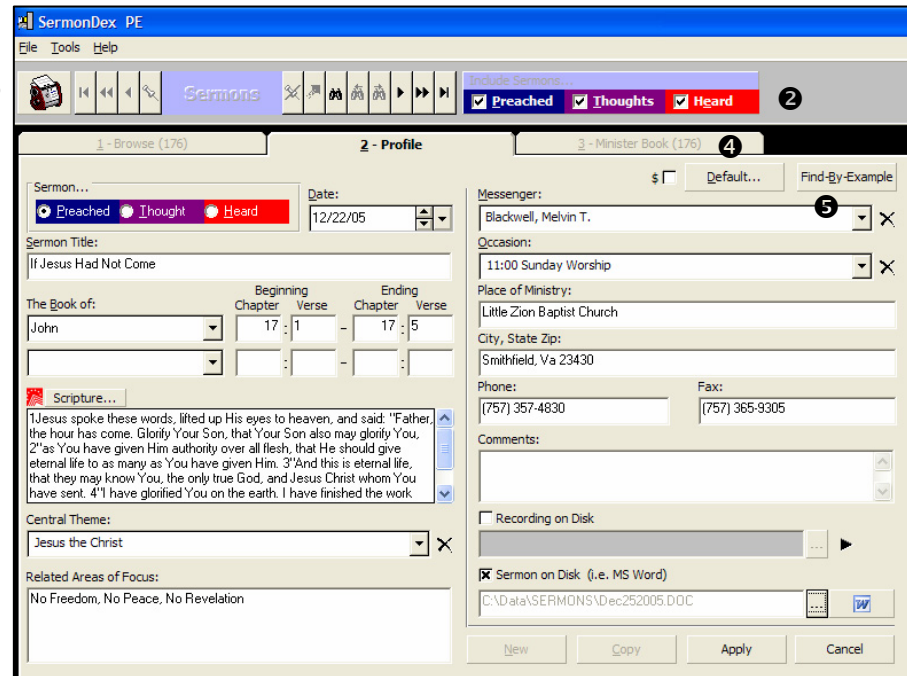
SermonDex PE

File Tools Help

Sermons

Include Sermons...

Preached Thoughts Heard

❷

1 - Browse (176)

2 - Profile

3 - Minister Book (176)

❹

$ Default... Find-By-Example

❺

Sermon...

Preached Thought Heard

Date:

12/22/05

Sermon Title:

If Jesus Had Not Come

The Book of:

Beginning Chapter Verse

Ending Chapter Verse

John 17 : 1 – 17 : 5

: – :

Scripture...

1Jesus spoke these words, lifted up His eyes to heaven, and said: "Father, the hour has come. Glorify Your Son, that Your Son also may glorify You, 2"as You have given Him authority over all flesh, that He should give eternal life to as many as You have given Him. 3"And this is eternal life, that they may know You, the only true God, and Jesus Christ whom You have sent. 4"I have glorified You on the earth. I have finished the work

Central Theme:

Jesus the Christ

Related Areas of Focus:

No Freedom, No Peace, No Revelation

Messenger:

Blackwell, Melvin T.

Occasion:

11:00 Sunday Worship

Place of Ministry:

Little Zion Baptist Church

City, State Zip:

Smithfield, Va 23430

Phone:

(757) 357-4830

Fax:

(757) 365-9305

Comments:

Recording on Disk

...

Sermon on Disk (i.e. MS Word)

C:\Data\SERMONS\Dec252005.DOC

...

New Copy Apply Cancel